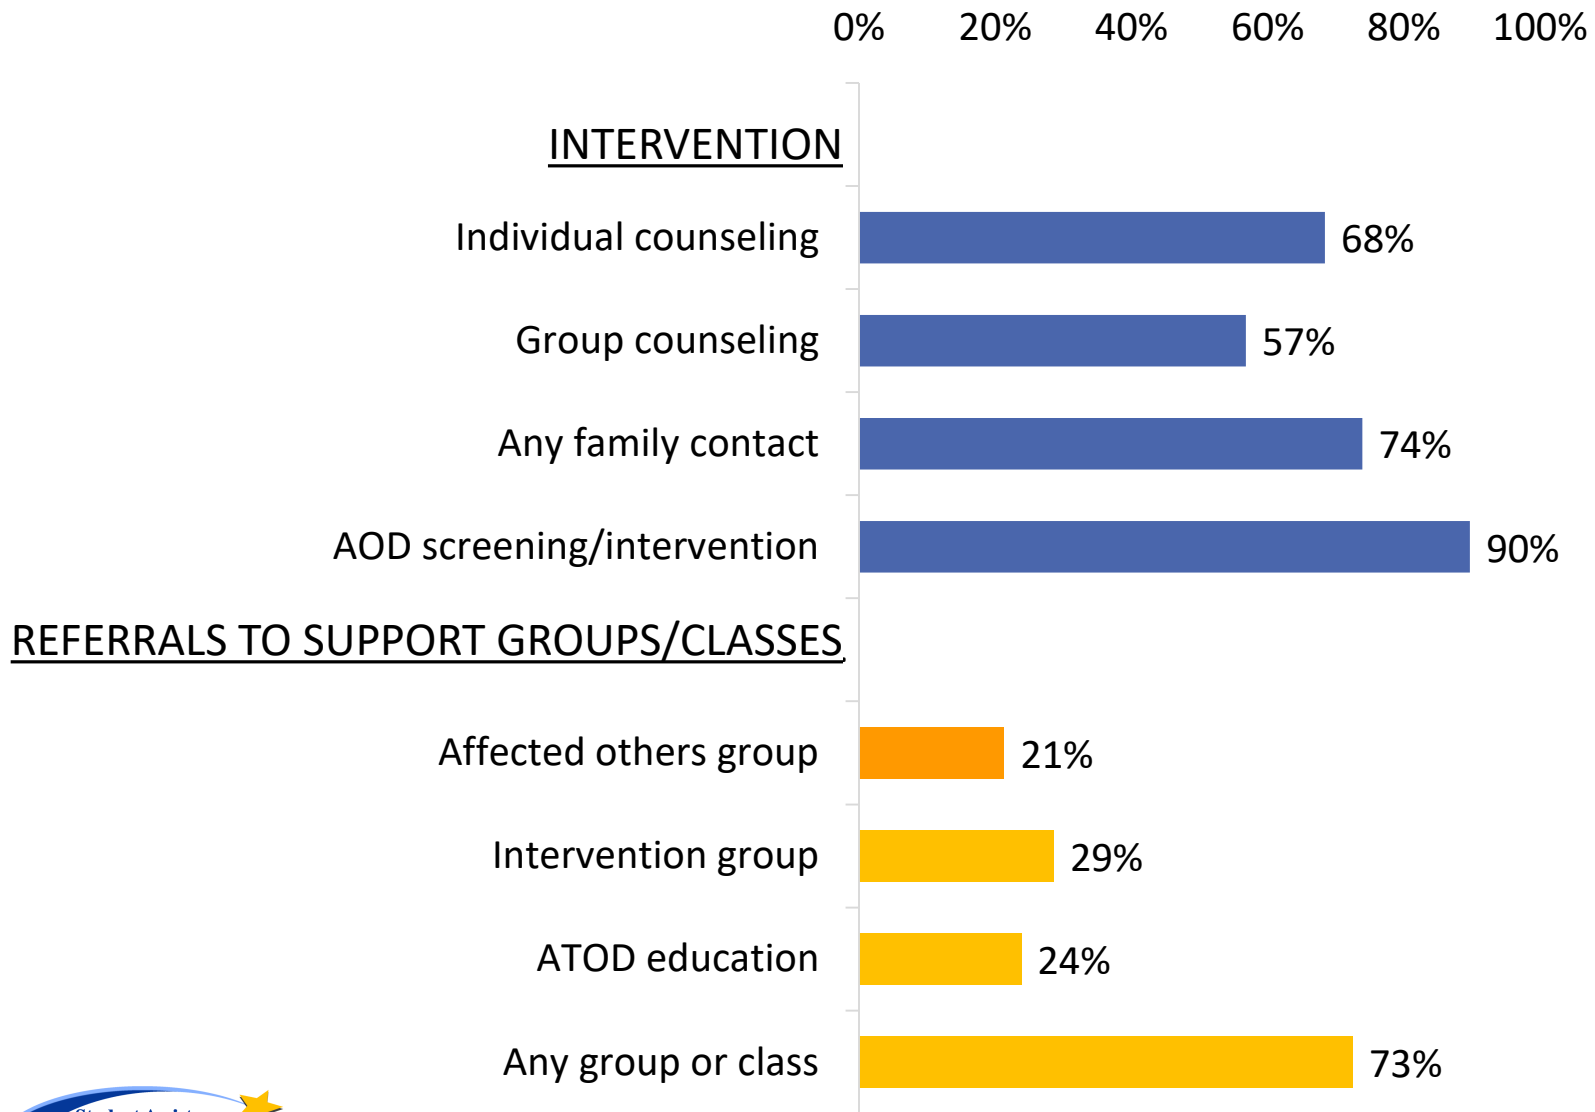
0% 20% 40% 60% 80% 100%

INTERVENTION

Individual counseling 68%

Group counseling 57%

Any family contact 74%

AOD screening/intervention 90%

REFERRALS TO SUPPORT GROUPS/CLASSES

Affected others group 21%

Intervention group 29%

ATOD education 24%

Any group or class 73%

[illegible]